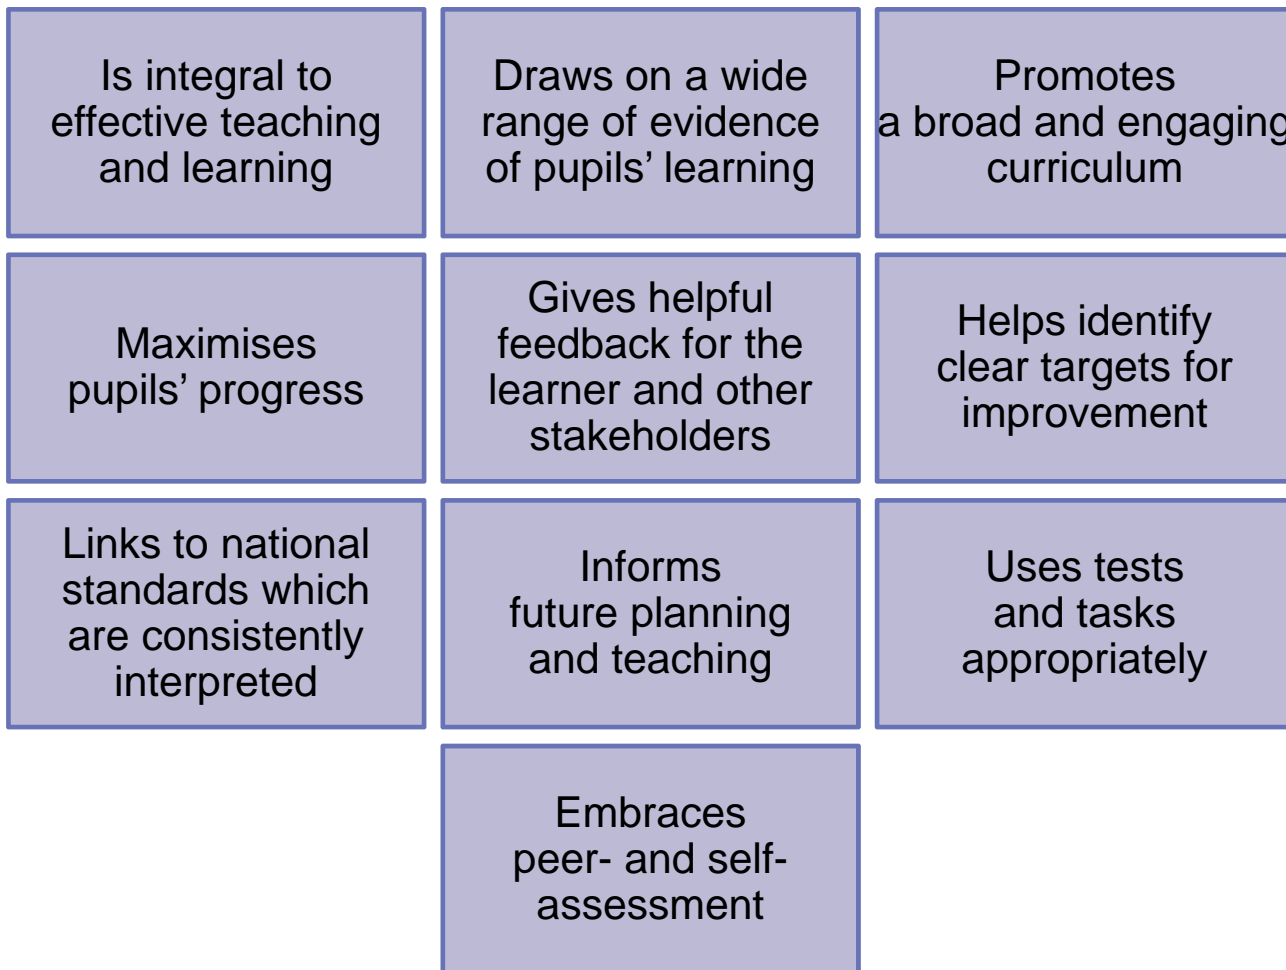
Is integral to effective teaching and learning

Draws on a wide range of evidence of pupils' learning

Promotes a broad and engaging curriculum

Maximises pupils' progress

Gives helpful feedback for the learner and other stakeholders

Helps identify clear targets for improvement

Links to national standards which are consistently interpreted

Informs future planning and teaching

Uses tests and tasks appropriately

Embraces peer- and self-assessment